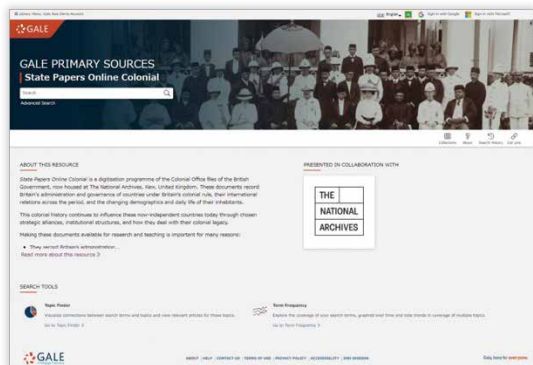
Library Menu State Papers Online

English Sign in with Google Sign in with Microsoft

GALE

GALE PRIMARY SOURCES
State Papers Online Colonial

Search

Advanced Search

Collections About Search History Get Link

ABOUT THIS RESOURCE

State Papers Online Colonial is a digitisation programme of the Colonial Office files of the British Government, now housed at The National Archives, Kew, United Kingdom. These documents record Britain's administration and governance of countries under Britain's colonial rule, their international relations across the period, and the changing demographics and daily life of their inhabitants.

This colonial history continues to influence these now-independent countries today through chosen strategic alliances, institutional structures, and how they deal with their colonial legacy.

Making these documents available for research and teaching is important for many reasons:

• They record Britain's administration...

Read more about this resource

PRESENTED IN COLLABORATION WITH

THE
NATIONAL
ARCHIVES

SEARCH TOOLS

Topic Finder
Visualize connections between search terms and topics and view relevant articles for those topics.
Go to Topic Finder

Term Frequency
Explore the coverage of your search terms, graphed over time and date trends in coverage of multiple topics.
Go to Term Frequency

GALE

ABOUT | HELP | CONTACT US | TERMS OF USE | PRIVACY POLICY | ACCESSIBILITY | END SESSION

Gale, here for everyone.